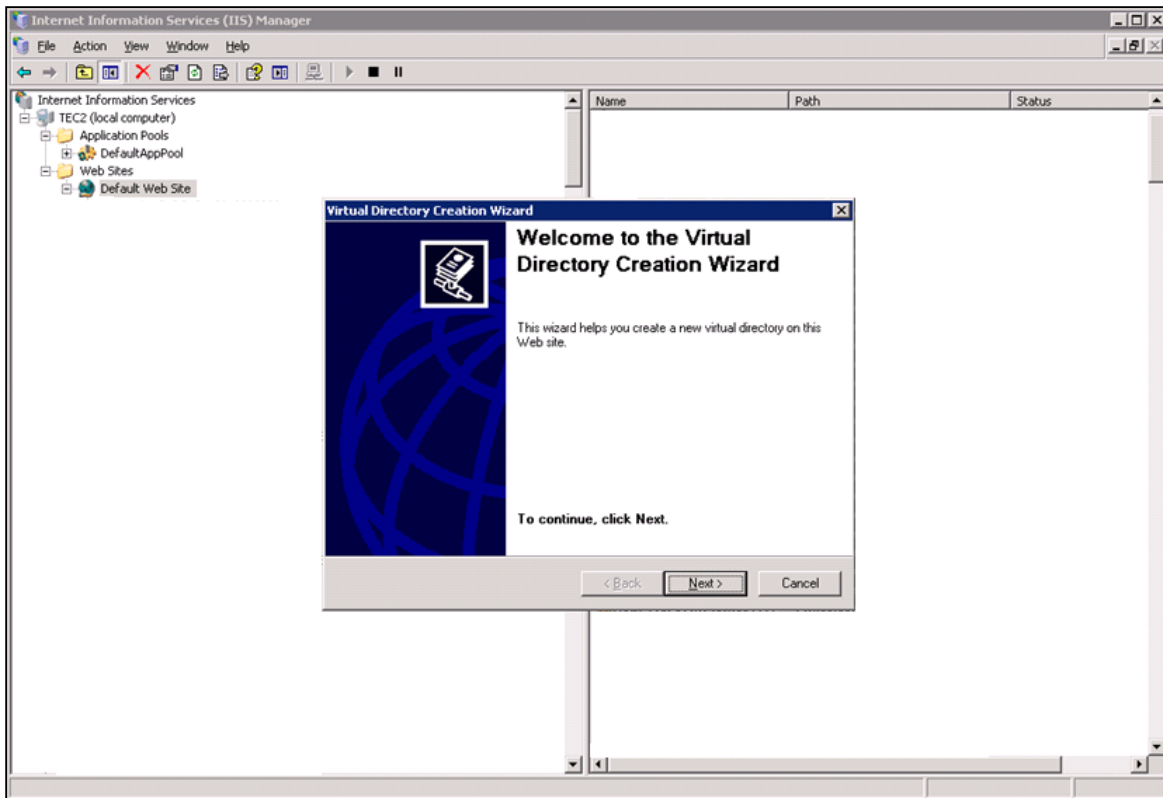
Internet Information Services (IIS) Manager

File Action View Window Help

Internet Information Services
TEC2 (local computer)
Application Pools
DefaultAppPool
Web Sites
Default Web Site

| Name | Path | Status |
|---|---|---|

Virtual Directory Creation Wizard

Welcome to the Virtual Directory Creation Wizard

This wizard helps you create a new virtual directory on this Web site.

To continue, click Next.

< Back Next > Cancel